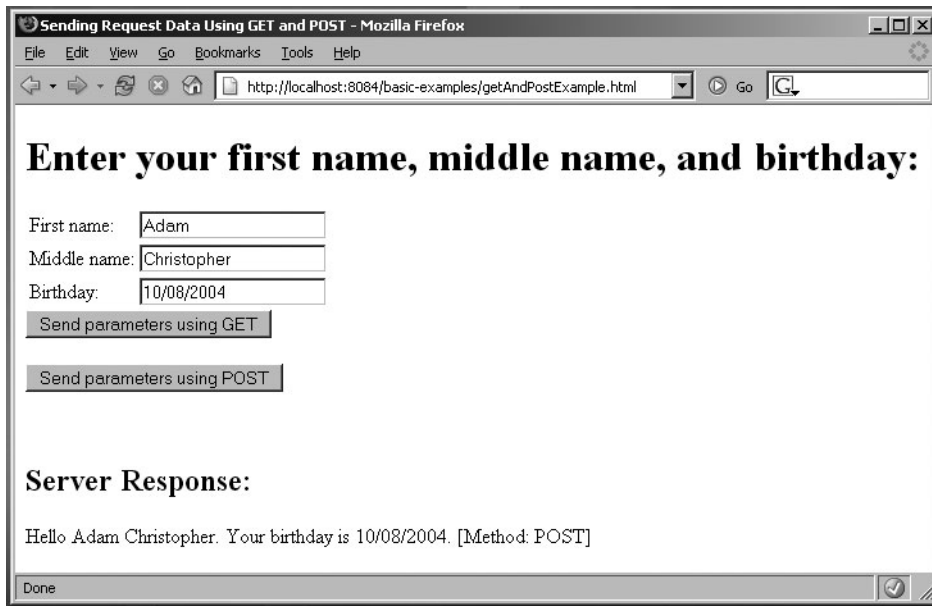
Sending Request Data Using GET and POST - Mozilla Firefox

File Edit View Go Bookmarks Tools Help

http://localhost:8084/basic-examples/getAndPostExample.html

Go

# Enter your first name, middle name, and birthday:

First name: Adam

Middle name: Christopher

Birthday: 10/08/2004

Send parameters using GET

Send parameters using POST

## Server Response:

Hello Adam Christopher. Your birthday is 10/08/2004. [Method: POST]

Done